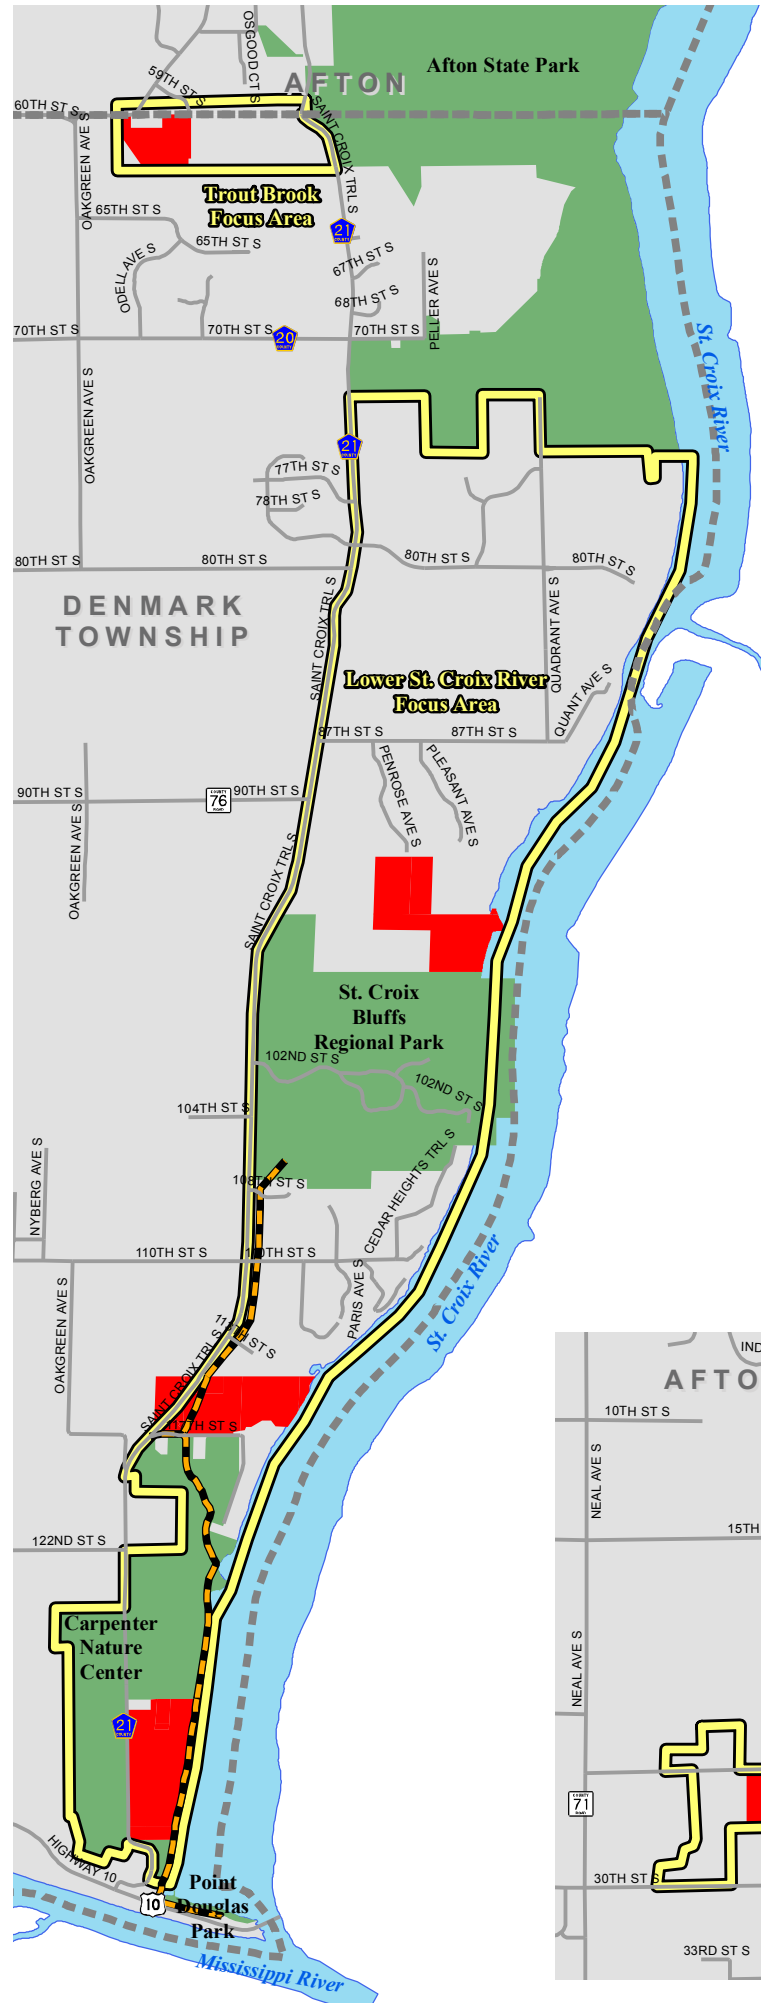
AFTON
Afton State Park
60TH ST S
59TH ST S
OSGOOD CT S
SAINT CROIX TRL S
OAKGREEN AVE S
Trout Brook Focus Area
65TH ST S
65TH ST S
21
ODELL AVE S
67TH ST S
68TH ST S
PELLER AVE S
70TH ST S
70TH ST S
20
70TH ST S
St. Croix River
OAKGREEN AVE S
21
77TH ST S
78TH ST S
80TH ST S
80TH ST S
80TH ST S
80TH ST S
DENMARK TOWNSHIP
SAINT CROIX TRL S
QUADRANT AVE S
QUANT AVE S
Lower St. Croix River Focus Area
87TH ST S
87TH ST S
PENROSE AVE S
PLEASANT AVE S
90TH ST S
76
90TH ST S
OAKGREEN AVE S
SAINT CROIX TRL S
St. Croix Bluffs Regional Park
102ND ST S
102ND ST S
104TH ST S
NYBERG AVE S
108TH ST S
CEDAR HEIGHTS TRL S
110TH ST S
110TH ST S
PARIS AVE S
St. Croix River
OAKGREEN AVE S
11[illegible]H ST S
SAINT CROIX TRL S
117TH ST S
122ND ST S
Carpenter Nature Center
21
HIGHWAY 10
10
Point Douglas Park
Mississippi River
IND
AFTO
10TH ST S
NEAL AVE S
15TH
NEAL AVE S
71
30TH ST S
33RD ST S